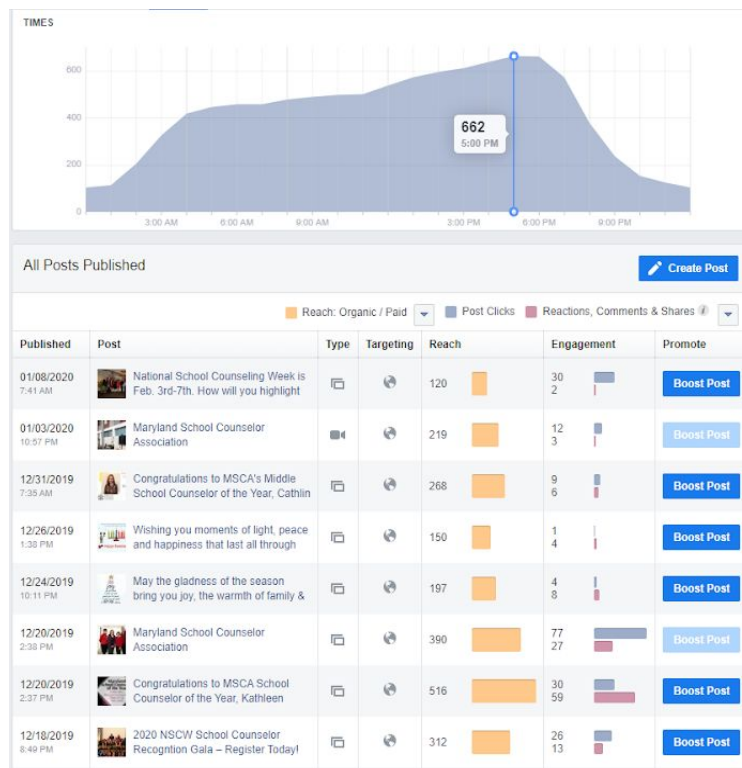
TIMES

600
400
200
0

3:00 AM
6:00 AM
9:00 AM
3:00 PM
6:00 PM
9:00 PM

662
5:00 PM

All Posts Published

Create Post

Reach: Organic / Paid
Post Clicks
Reactions, Comments & Shares

| Published | Post | Type | Targeting | Reach | Engagement | Promote |
|---|---|---|---|---|---|---|
| 01/08/2020 7:41 AM | National School Counseling Week is Feb. 3rd-7th. How will you highlight | | | 120 | 30 2 | Boost Post |
| 01/03/2020 10:57 PM | Maryland School Counselor Association | | | 219 | 12 3 | Boost Post |
| 12/31/2019 7:35 AM | Congratulations to MSCA's Middle School Counselor of the Year, Cathlin | | | 268 | 9 6 | Boost Post |
| 12/26/2019 1:38 PM | Wishing you moments of light, peace and happiness that last all through | | | 150 | 1 4 | Boost Post |
| 12/24/2019 10:11 PM | May the gladness of the season bring you joy, the warmth of family & | | | 197 | 4 8 | Boost Post |
| 12/20/2019 2:38 PM | Maryland School Counselor Association | | | 390 | 77 27 | Boost Post |
| 12/20/2019 2:37 PM | Congratulations to MSCA School Counselor of the Year, Kathleen | | | 516 | 30 59 | Boost Post |
| 12/18/2019 8:49 PM | 2020 NSCW School Counselor Recogntion Gala – Register Today! | | | 312 | 26 13 | Boost Post |